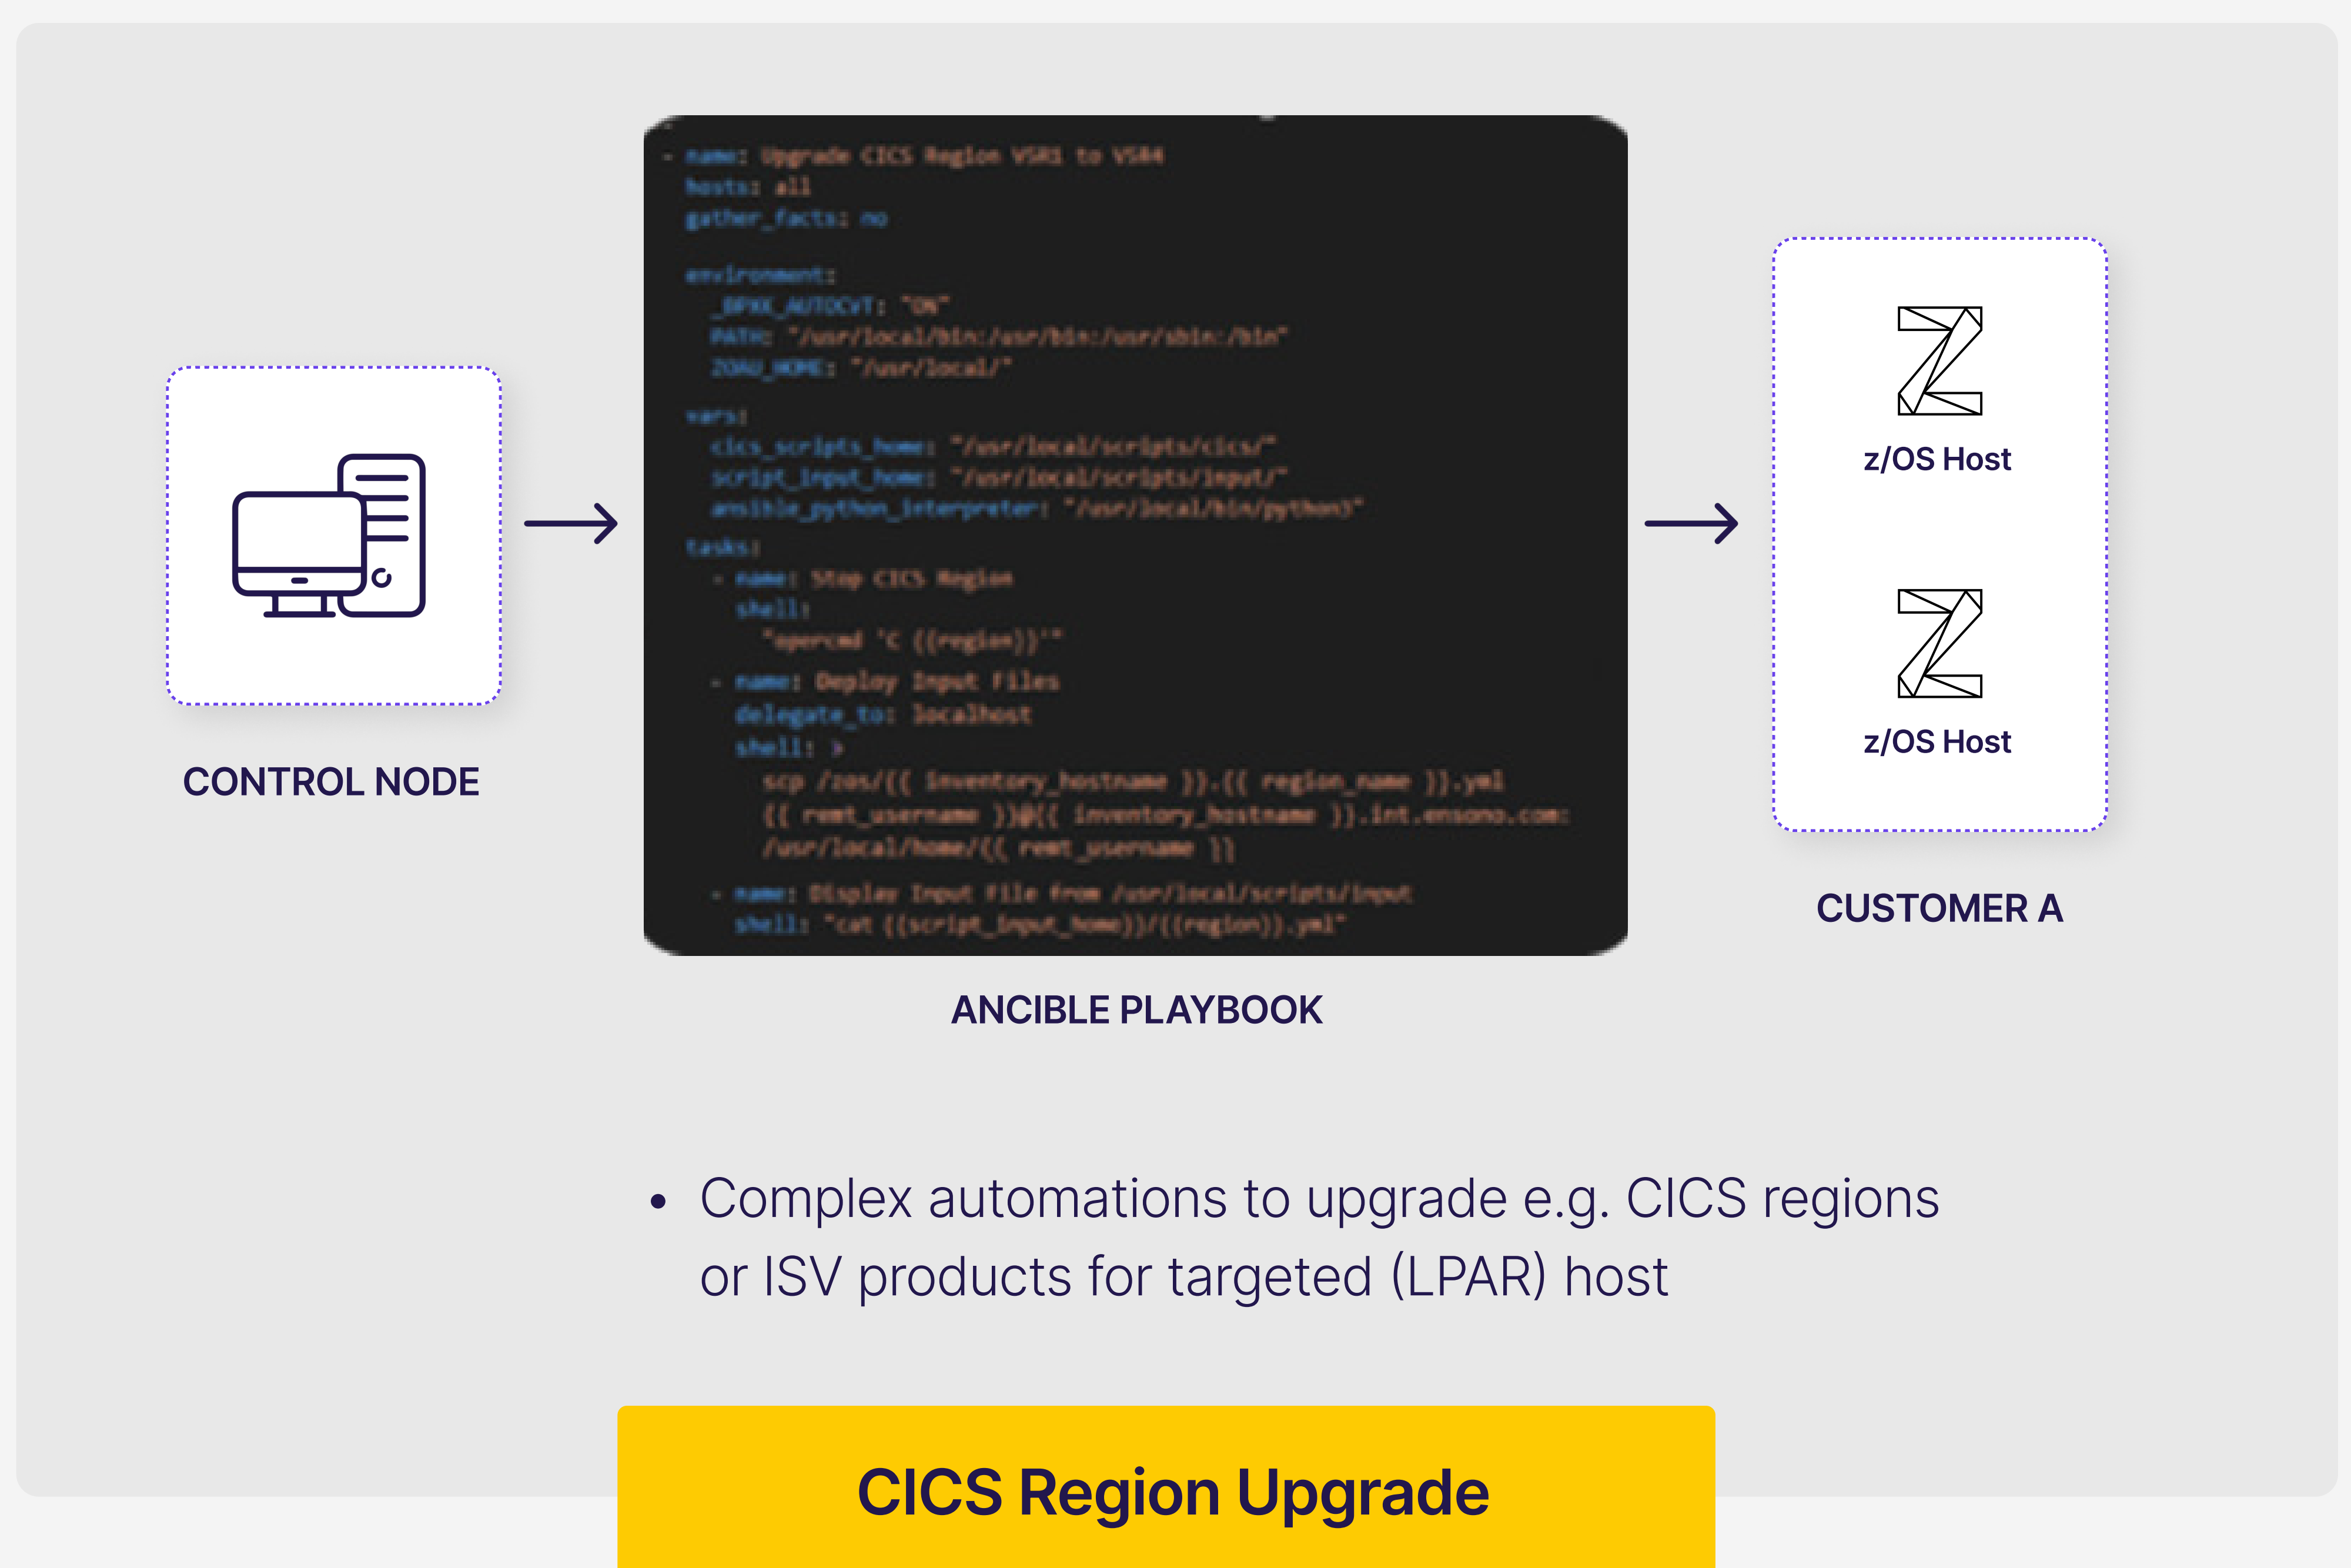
- name: Upgrade CICS Region V5R1 to V5R4
hosts: all
gather_facts: no

environment:
_BPXK_AUTOCVT: "ON"
PATH: "/usr/local/bin:/usr/bin:/usr/sbin:/bin"
ZOAU_HOME: "/usr/local/"

vars:
cics_scripts_home: "/usr/local/scripts/cics/"
script_input_home: "/usr/local/scripts/input/"
ansible_python_interpreter: "/usr/local/bin/python3"

tasks:
- name: Stop CICS Region
shell:
"opercmd 'C {{region}}'"
- name: Deploy Input Files
delegate_to: localhost
shell: >
scp /zos/{{ inventory_hostname }}.{{ region_name }}.yml
{{ remt_username }}@{{ inventory_hostname }}.int.ensono.com:
/usr/local/home/{{ remt_username }}
- name: Display Input file from /usr/local/scripts/input
shell: "cat {{script_input_home}}/{{region}}.yml"

CONTROL NODE

ANCIBLE PLAYBOOK

z/OS Host

z/OS Host

CUSTOMER A

• Complex automations to upgrade e.g. CICS regions or ISV products for targeted (LPAR) host

CICS Region Upgrade